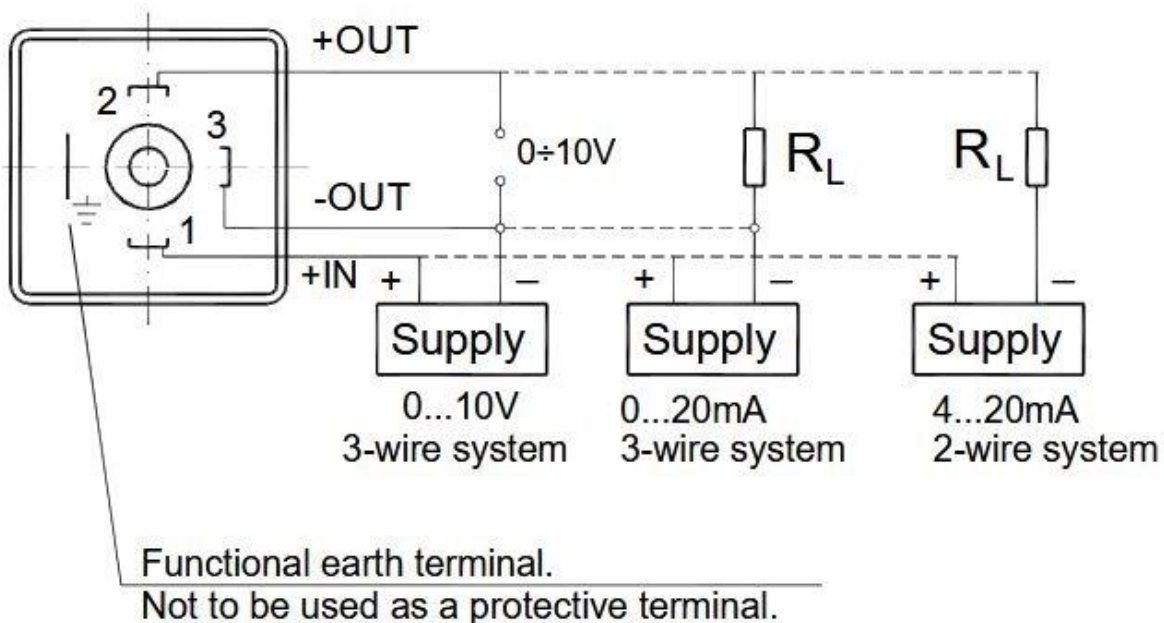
+OUT

2

3

1

0÷10V

$R_L$

$R_L$

-OUT

+IN

+ –

+ –

+ –

Supply

Supply

Supply

0...10V
3-wire system

0...20mA
3-wire system

4...20mA
2-wire system

Functional earth terminal.
Not to be used as a protective terminal.